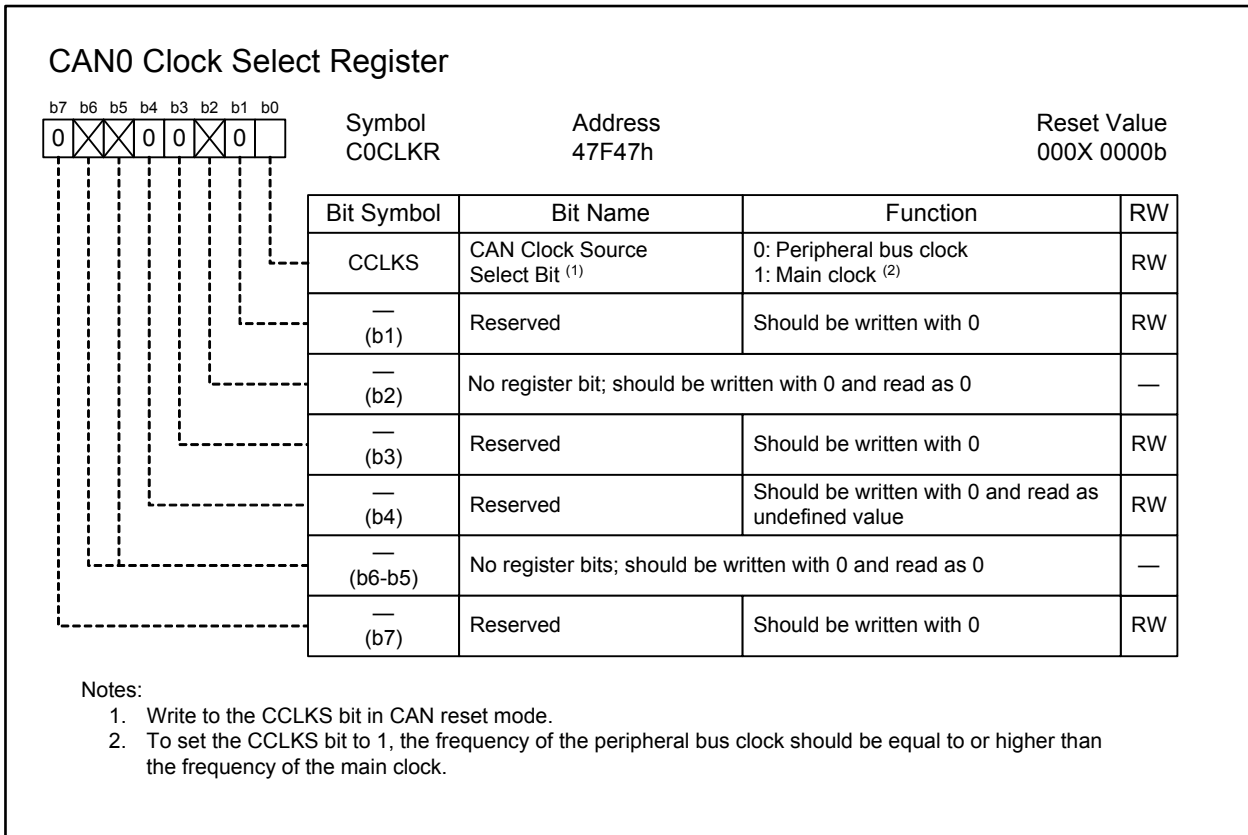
CAN0 Clock Select Register

b7 b6 b5 b4 b3 b2 b1 b0
0 0 0 0

Symbol
C0CLKR

Address
47F47h

Reset Value
000X 0000b

| Bit Symbol | Bit Name | Function | RW |
|---|---|---|---|
| CCLKS | CAN Clock Source Select Bit $^{(1)}$ | 0: Peripheral bus clock 1: Main clock $^{(2)}$ | RW |
| — (b1) | Reserved | Should be written with 0 | RW |
| — (b2) | No register bit; should be written with 0 and read as 0 | | — |
| — (b3) | Reserved | Should be written with 0 | RW |
| — (b4) | Reserved | Should be written with 0 and read as undefined value | RW |
| — (b6-b5) | No register bits; should be written with 0 and read as 0 | | — |
| — (b7) | Reserved | Should be written with 0 | RW |

Notes:
1. Write to the CCLKS bit in CAN reset mode.
2. To set the CCLKS bit to 1, the frequency of the peripheral bus clock should be equal to or higher than the frequency of the main clock.